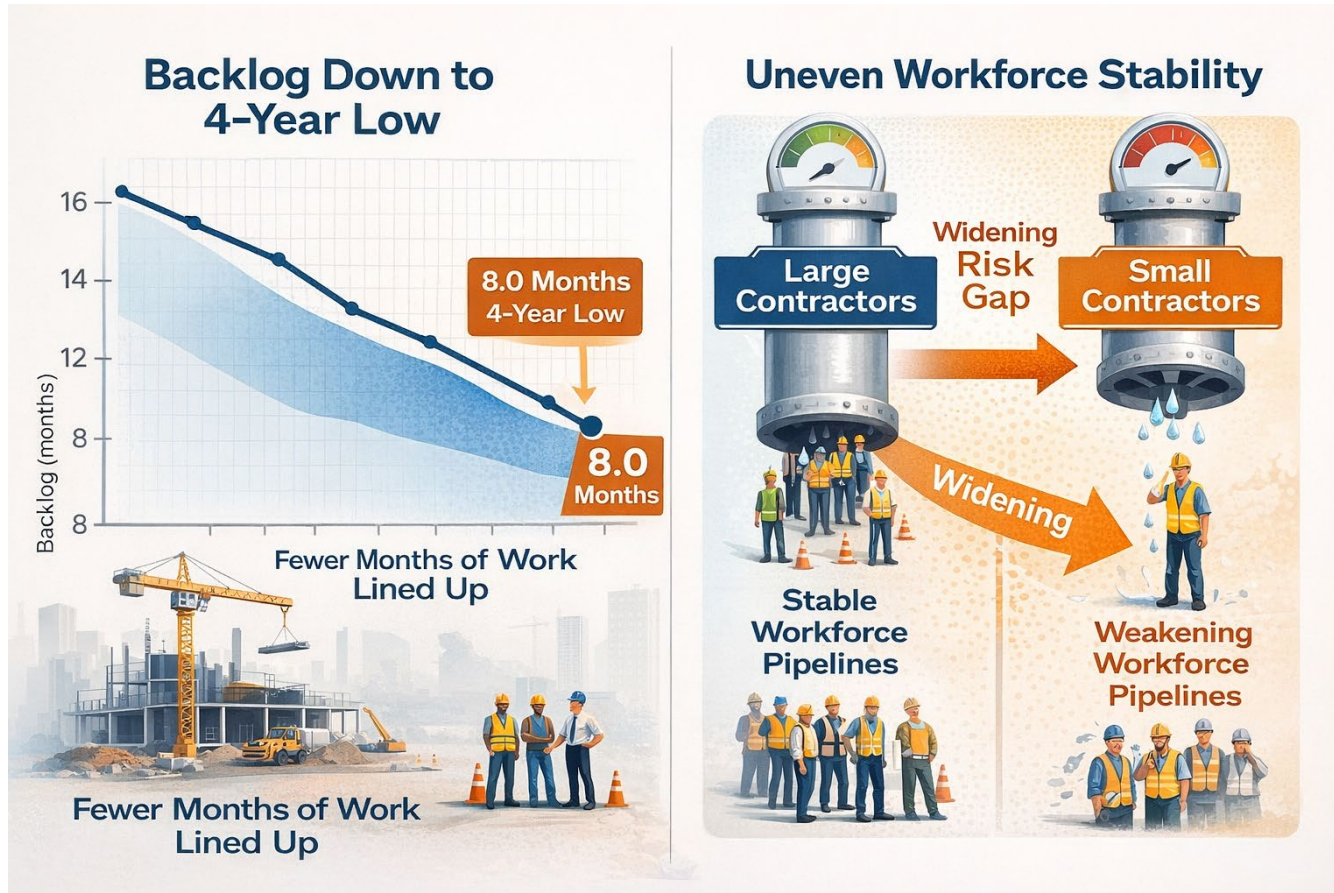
Backlog Down to 4-Year Low

16
14
12
8
8
Backlog (months)

8.0 Months 4-Year Low

8.0 Months

Fewer Months of Work Lined Up

Fewer Months of Work Lined Up

Uneven Workforce Stability

Large Contractors

Widening Risk Gap

Small Contractors

Widening

Stable Workforce Pipelines

Weakening Workforce Pipelines